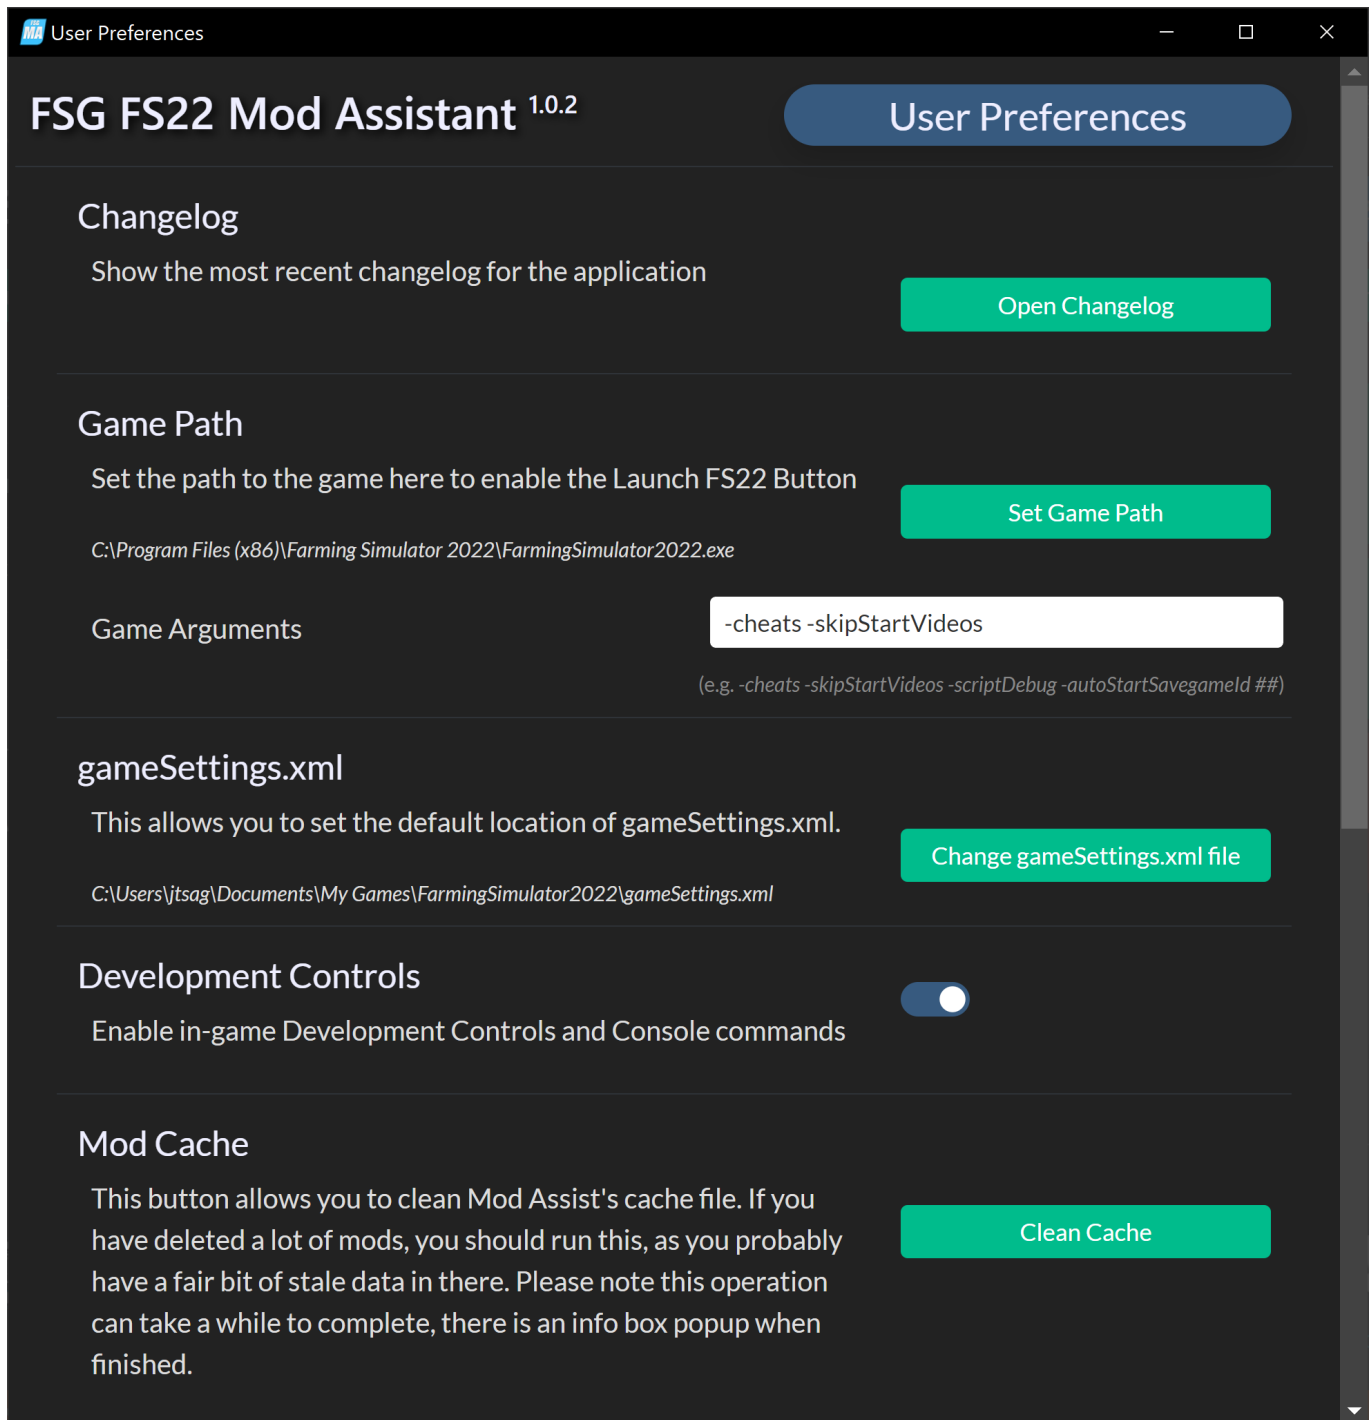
User Preferences

FSG FS22 Mod Assistant 1.0.2

User Preferences

Changelog

Show the most recent changelog for the application

Open Changelog

Game Path

Set the path to the game here to enable the Launch FS22 Button

Set Game Path

C:\Program Files (x86)\Farming Simulator 2022\FarmingSimulator2022.exe

Game Arguments

-cheats -skipStartVideos

(e.g. -cheats -skipStartVideos -scriptDebug -autoStartSavegameId ##)

gameSettings.xml

This allows you to set the default location of gameSettings.xml.

Change gameSettings.xml file

C:\Users\jtsag\Documents\My Games\FarmingSimulator2022\gameSettings.xml

Development Controls

Enable in-game Development Controls and Console commands

Mod Cache

This button allows you to clean Mod Assist's cache file. If you have deleted a lot of mods, you should run this, as you probably have a fair bit of stale data in there. Please note this operation can take a while to complete, there is an info box popup when finished.

Clean Cache